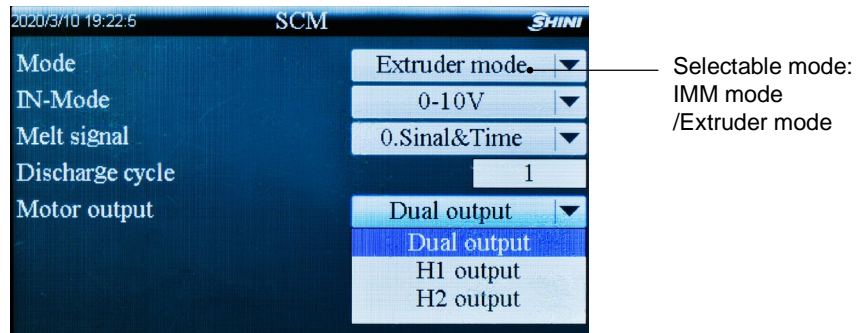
2020/3/10 19:22:5 SCM SHINI

Mode Extruder mode

IN-Mode 0-10V

Melt signal 0.Sinal&Time

Discharge cycle 1

Motor output Dual output

Dual output
H1 output
H2 output

Selectable mode: IMM mode /Extruder mode